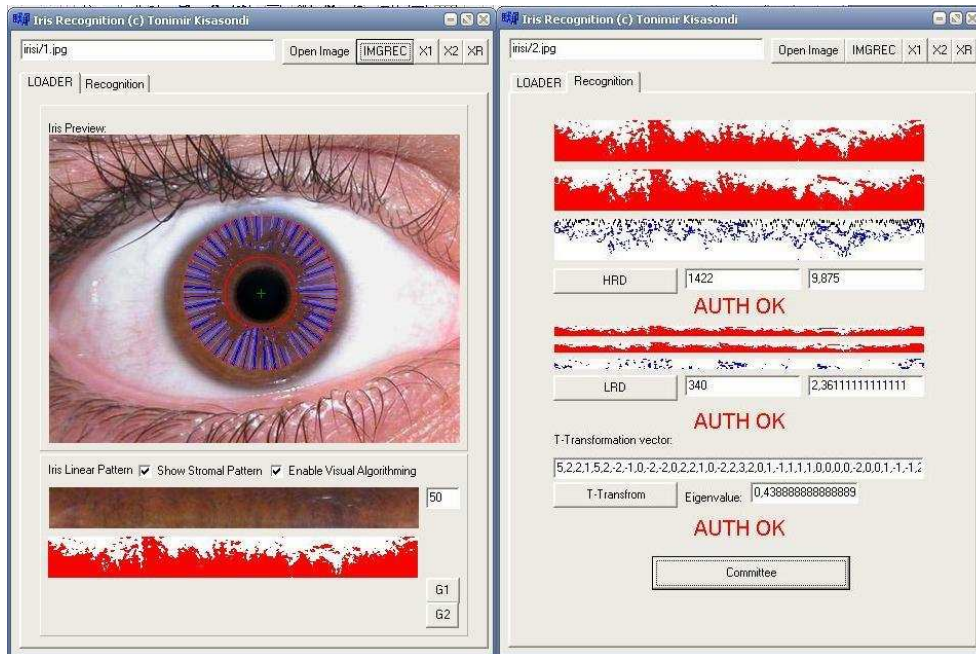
Iris Recognition (c) Tonimir Kisasondi

irisi/1.jpg

Open Image IMGREC X1 X2 XR

LOADER Recognition

Iris Preview:

Iris Linear Pattern ☑ Show Stromal Pattern ☑ Enable Visual Algorithming

50

G1

G2

Iris Recognition (c) Tonimir Kisasondi

irisi/2.jpg

Open Image IMGREC X1 X2 XR

LOADER Recognition

HRD 1422 9,875

AUTH OK

LRD 340 2,36111111111111

AUTH OK

T-Transformation vector:

5,2,2,1,5,2,-2,-1,0,-2,-2,0,2,2,1,0,-2,2,3,2,0,1,-1,1,1,1,0,0,0,0,-2,0,0,1,-1,-1,2

T-Transfrom Eigenvalue: 0,438888888888889

AUTH OK

Committee